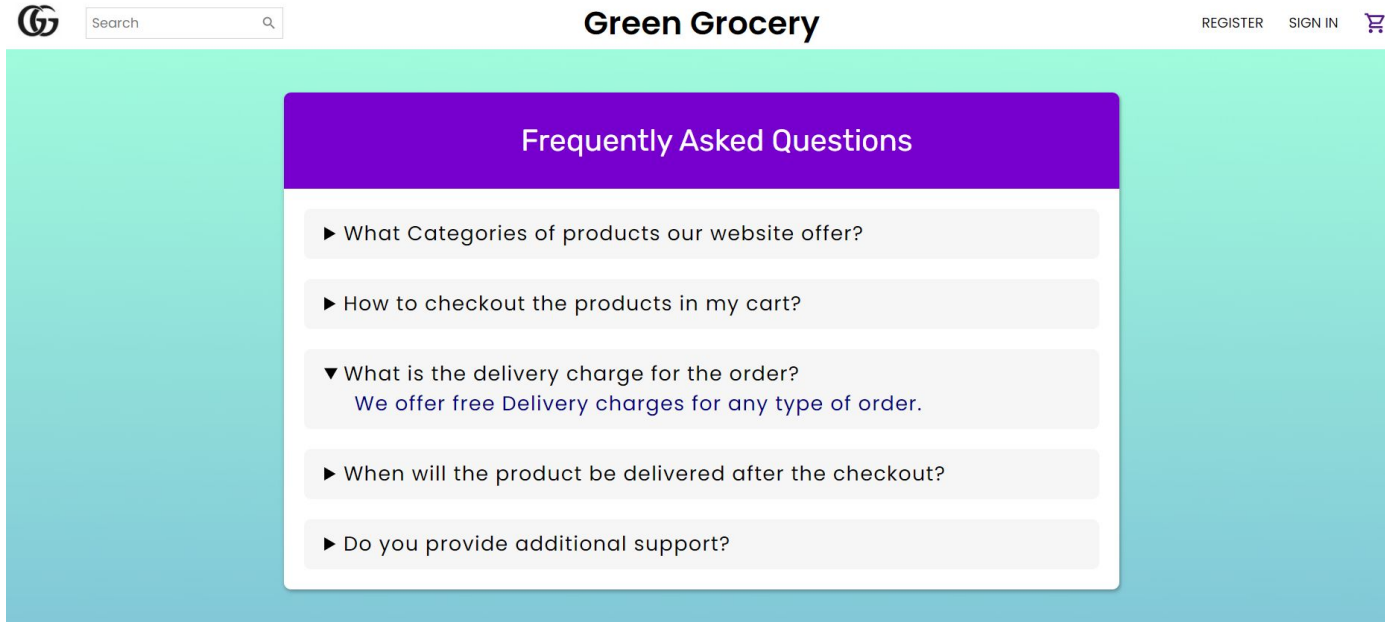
GG

Search

Green Grocery

REGISTER SIGN IN

Frequently Asked Questions

▶ What Categories of products our website offer?

▶ How to checkout the products in my cart?

▼ What is the delivery charge for the order?
We offer free Delivery charges for any type of order.

▶ When will the product be delivered after the checkout?

▶ Do you provide additional support?